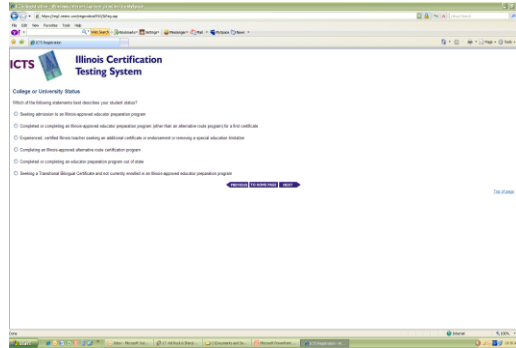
ICTS Illinois Certification Testing System

College or University Status

Which of the following statements best describes your student status?

Seeking admission to an Illinois-approved educator preparation program

Completed or completing an Illinois-approved educator preparation program (other than an alternative route program) for a first certificate

Experienced, certified Illinois teacher seeking an additional certificate or endorsement or removing a special education limitation

Completing an Illinois-approved alternative route certification program

Completed or completing an educator preparation program out of state

Seeking a Transitional Bilingual Certificate and not currently enrolled in an Illinois-approved educator preparation program

PREVIOUS  TO HOME PAGE  NEXT

Top of page

ICTS Registration

Web Search  Bookmarks  Settings  Messenger  Mail  My Yahoo!  News

File  Edit  View  Favorites  Tools  Help

Done  Internet  100%

start